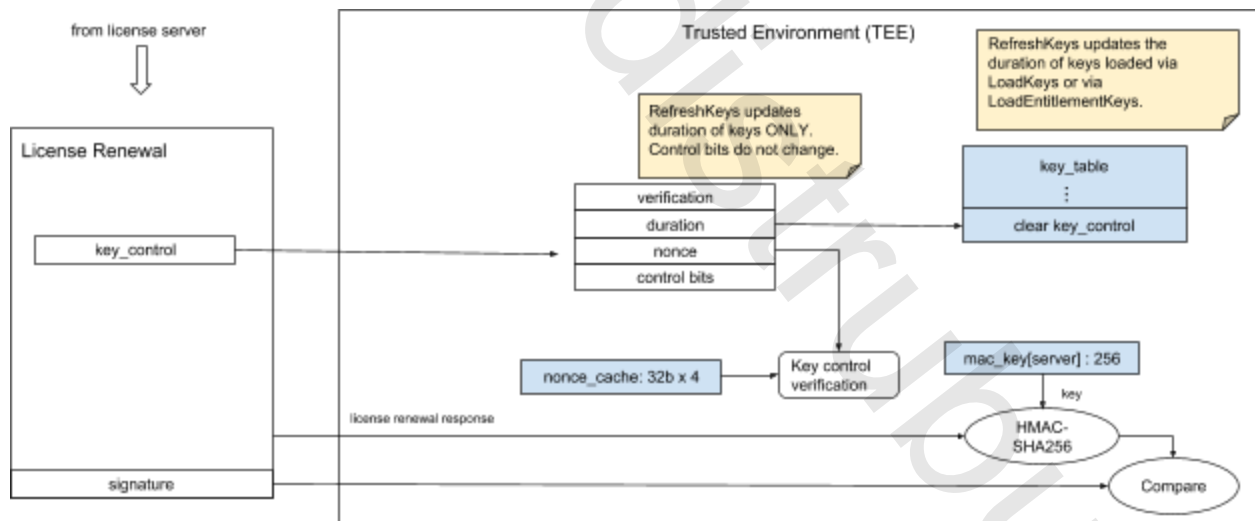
from license server

Trusted Environment (TEE)

RefreshKeys updates the duration of keys loaded via LoadKeys or via LoadEntitlementKeys.

RefreshKeys updates duration of keys ONLY. Control bits do not change.

License Renewal

key_control

verification

duration

nonce

control bits

key_table

⋮

clear key_control

nonce_cache: 32b x 4

Key control verification

mac_key[server] : 256

key

license renewal response

HMAC-SHA256

signature

Compare